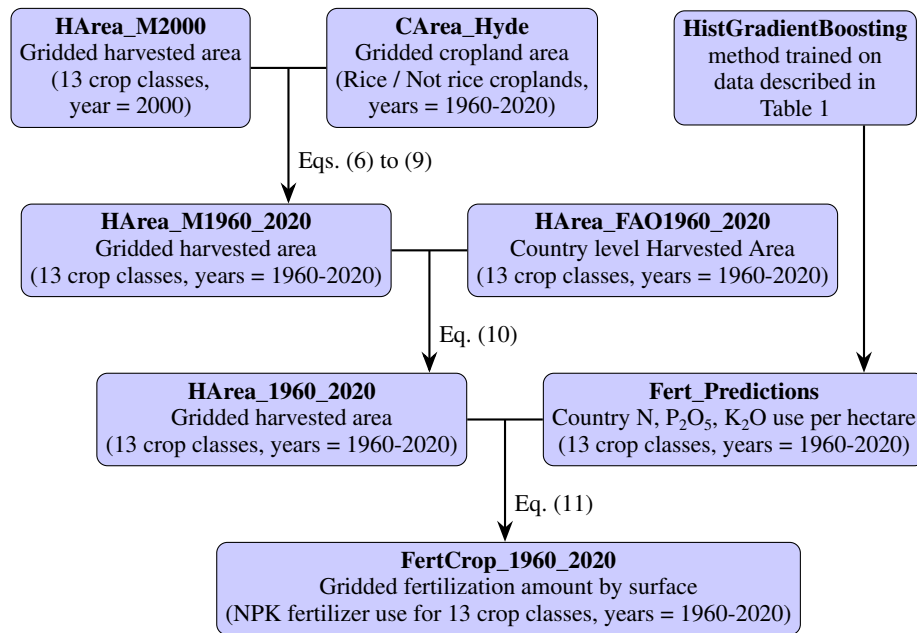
**HArea_M2000**
Gridded harvested area
(13 crop classes, year = 2000)

**CArea_Hyde**
Gridded cropland area
(Rice / Not rice croplands, years = 1960-2020)

**HistGradientBoosting**
method trained on data described in Table 1

Eqs. (6) to (9)

**HArea_M1960_2020**
Gridded harvested area
(13 crop classes, years = 1960-2020)

**HArea_FAO1960_2020**
Country level Harvested Area
(13 crop classes, years = 1960-2020)

Eq. (10)

**HArea_1960_2020**
Gridded harvested area
(13 crop classes, years = 1960-2020)

**Fert_Predictions**
Country N, $P_2O_5$, $K_2O$ use per hectare
(13 crop classes, years = 1960-2020)

Eq. (11)

**FertCrop_1960_2020**
Gridded fertilization amount by surface
(NPK fertilizer use for 13 crop classes, years = 1960-2020)